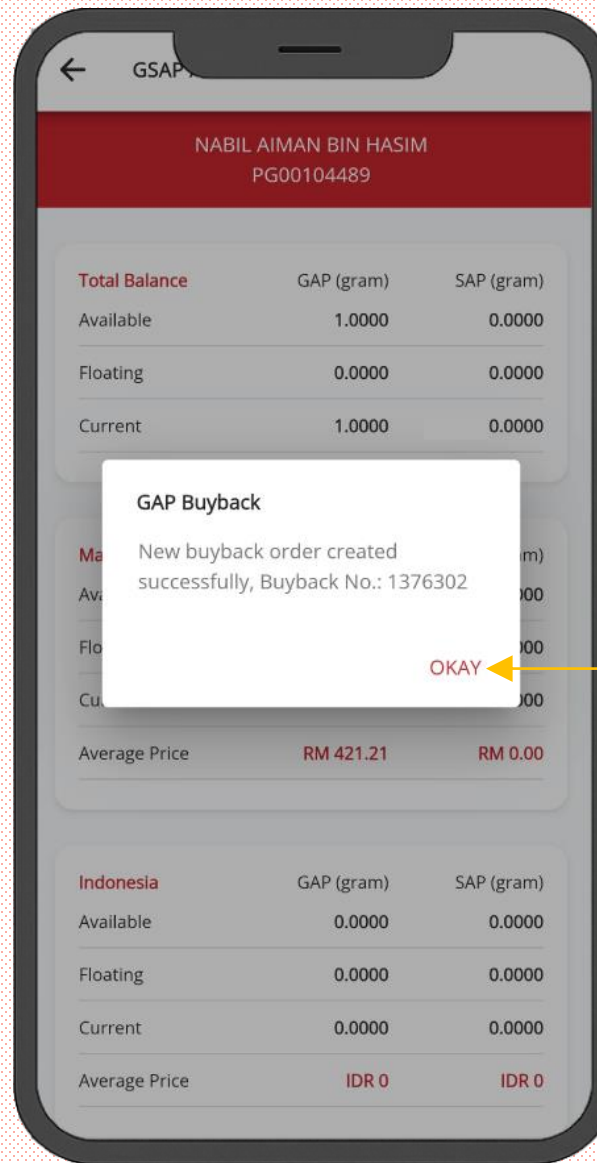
GSAP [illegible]

NABIL AIMAN BIN HASIM
PG00104489

| Total Balance | GAP (gram) | SAP (gram) |
|---|---|---|
| Available | 1.0000 | 0.0000 |
| Floating | 0.0000 | 0.0000 |
| Current | 1.0000 | 0.0000 |

GAP Buyback

New buyback order created successfully, Buyback No.: 1376302

OKAY

| Ma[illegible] | | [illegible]m) |
|---|---|---|
| Ava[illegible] | | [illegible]00 |
| Flo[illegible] | | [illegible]00 |
| Cu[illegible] | | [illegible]00 |
| Average Price | RM 421.21 | RM 0.00 |

| Indonesia | GAP (gram) | SAP (gram) |
|---|---|---|
| Available | 0.0000 | 0.0000 |
| Floating | 0.0000 | 0.0000 |
| Current | 0.0000 | 0.0000 |
| Average Price | IDR 0 | IDR 0 |